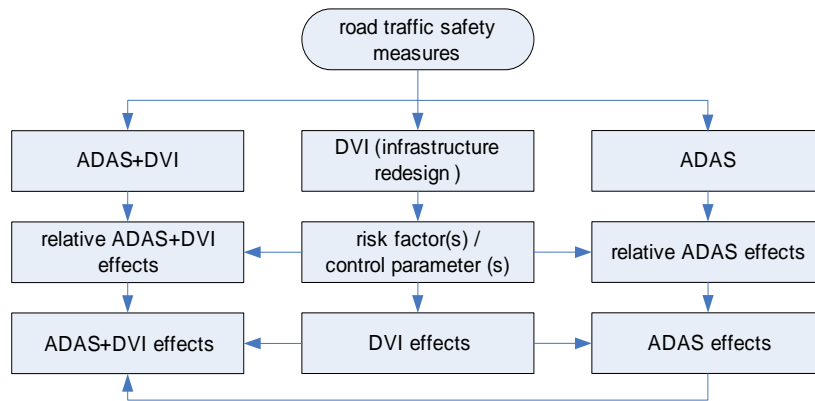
road traffic safety measures

ADAS+DVI

DVI (infrastructure redesign )

ADAS

relative ADAS+DVI effects

risk factor(s) / control parameter (s)

relative ADAS effects

ADAS+DVI effects

DVI effects

ADAS effects